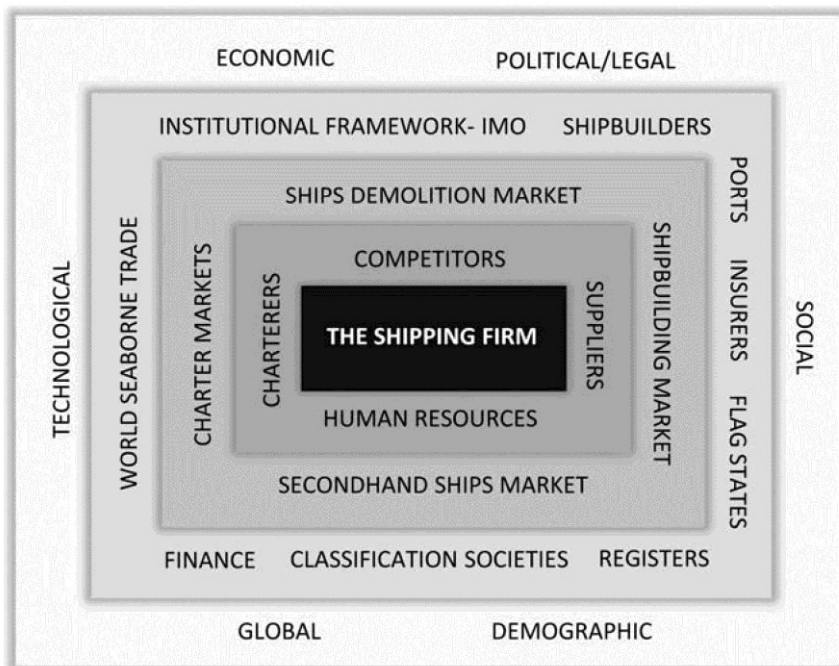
ECONOMIC

POLITICAL/LEGAL

INSTITUTIONAL FRAMEWORK- IMO

SHIPBUILDERS

PORTS

INSURERS

FLAG STATES

TECHNOLOGICAL

SOCIAL

WORLD SEABORNE TRADE

SHIPS DEMOLITION MARKET

CHARTER MARKETS

SHIPBUILDING MARKET

COMPETITORS

CHARTERERS

THE SHIPPING FIRM

SUPPLIERS

HUMAN RESOURCES

SECONDHAND SHIPS MARKET

FINANCE

CLASSIFICATION SOCIETIES

REGISTERS

GLOBAL

DEMOGRAPHIC